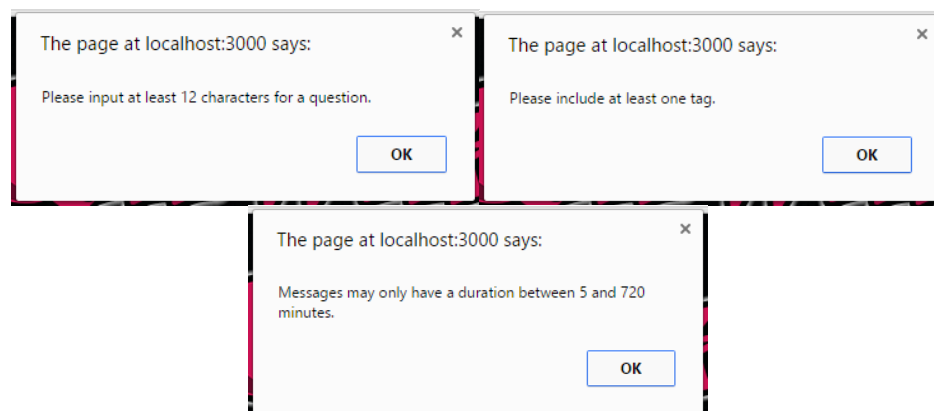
The page at localhost:3000 says:

×

Please input at least 12 characters for a question.

OK

The page at localhost:3000 says:

×

Please include at least one tag.

OK

The page at localhost:3000 says:

×

Messages may only have a duration between 5 and 720 minutes.

OK